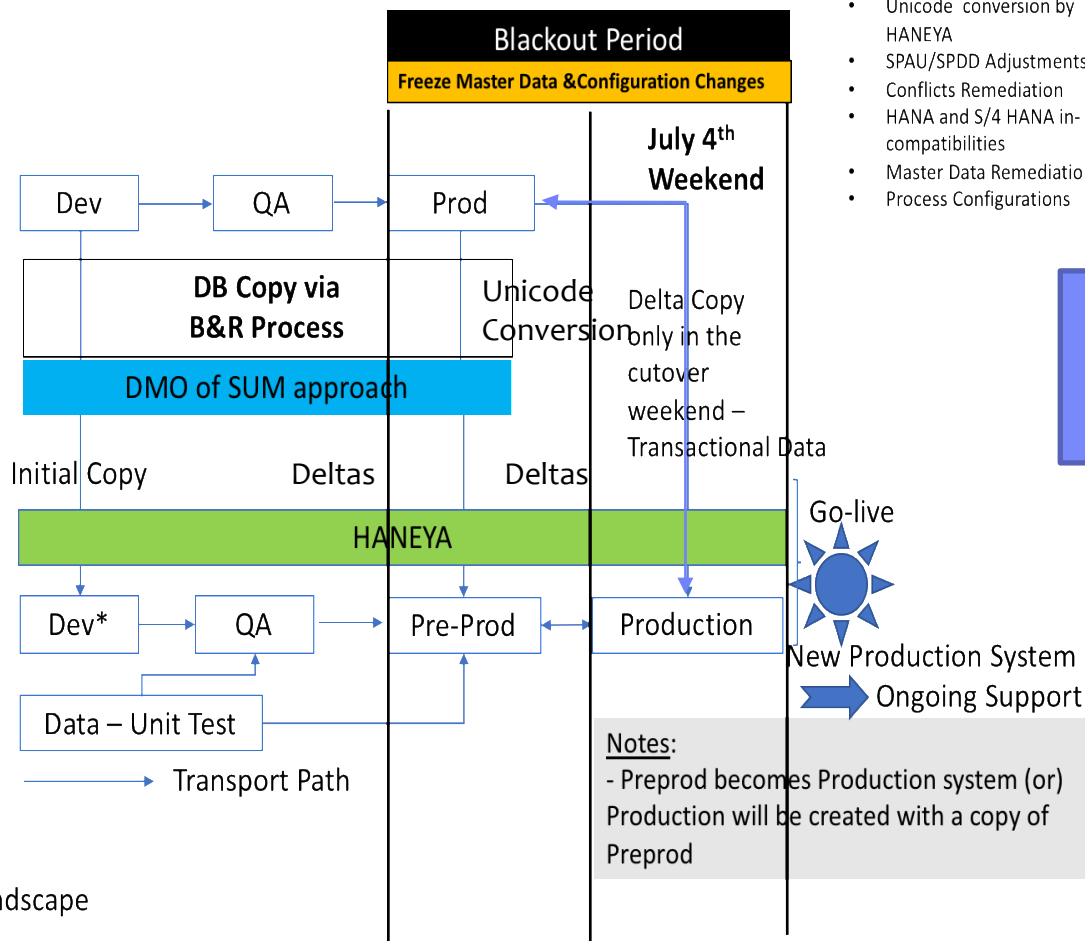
- Unicode conversion by HANEYA
- SPAU/SPDD Adjustments
- Conflicts Remediation
- HANA and S/4 HANA in-compatibilities
- Master Data Remediatio
- Process Configurations

Blackout Period

Freeze Master Data &Configuration Changes

July 4$^{th}$ Weekend

Dev

QA

Prod

DB Copy via B&R Process

Unicode Conversion

Delta Copy only in the cutover weekend – Transactional Data

DMO of SUM approach

Initial Copy

Deltas

Deltas

HANEYA

Go-live

Dev*

QA

Pre-Prod

Production

New Production System

Ongoing Support

Data – Unit Test

Transport Path

Notes:
- Preprod becomes Production system (or) Production will be created with a copy of Preprod

ndscape